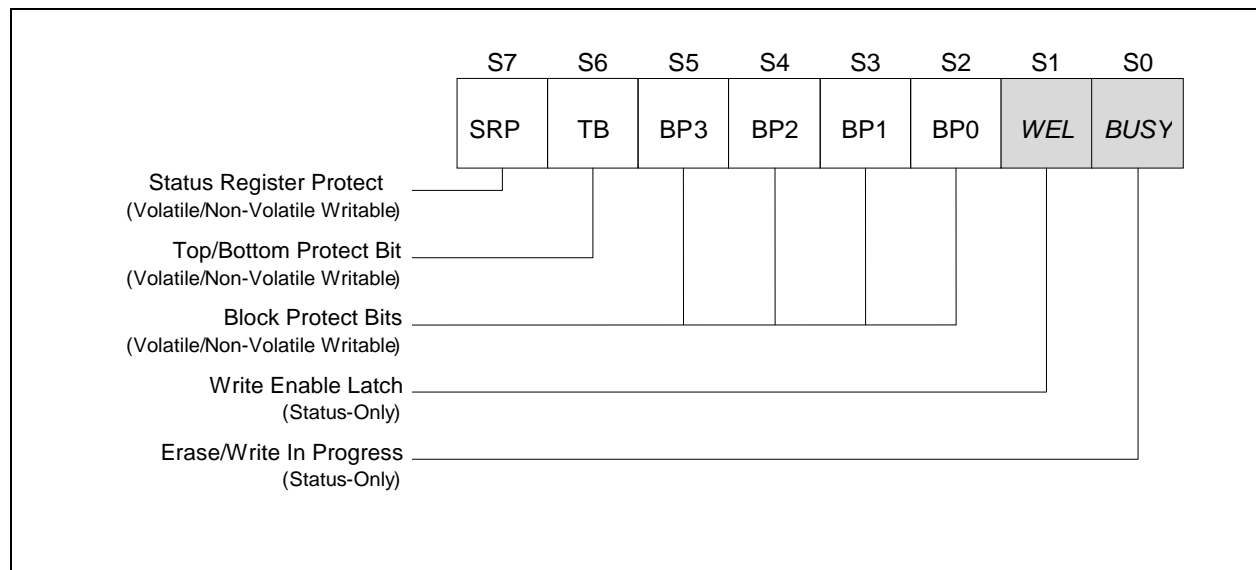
| S7 | S6 | S5 | S4 | S3 | S2 | S1 | S0 |
|---|---|---|---|---|---|---|---|
| SRP | TB | BP3 | BP2 | BP1 | BP0 | WEL | BUSY |

Status Register Protect
(Volatile/Non-Volatile Writable)

Top/Bottom Protect Bit
(Volatile/Non-Volatile Writable)

Block Protect Bits
(Volatile/Non-Volatile Writable)

Write Enable Latch
(Status-Only)

Erase/Write In Progress
(Status-Only)